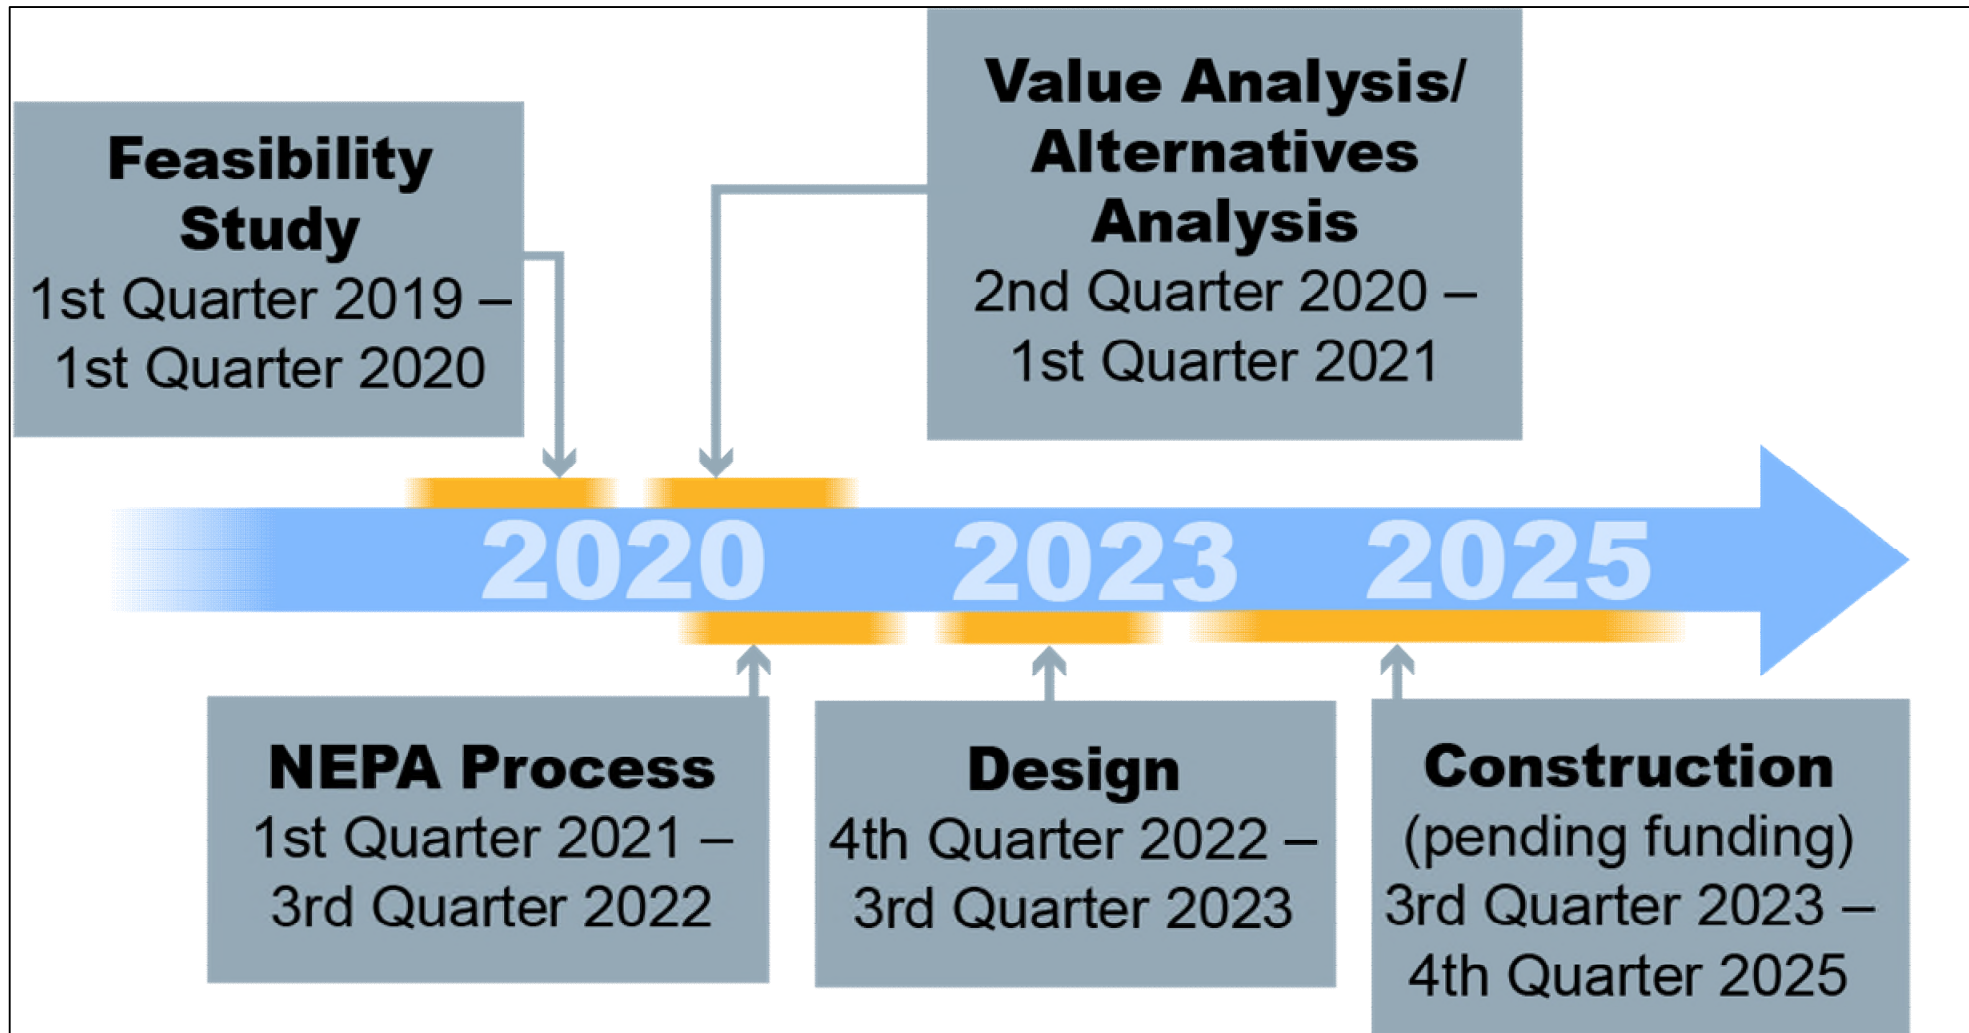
Feasibility Study
1st Quarter 2019 – 1st Quarter 2020

Value Analysis/ Alternatives Analysis
2nd Quarter 2020 – 1st Quarter 2021

2020 2023 2025

NEPA Process
1st Quarter 2021 – 3rd Quarter 2022

Design
4th Quarter 2022 – 3rd Quarter 2023

Construction
(pending funding)
3rd Quarter 2023 – 4th Quarter 2025